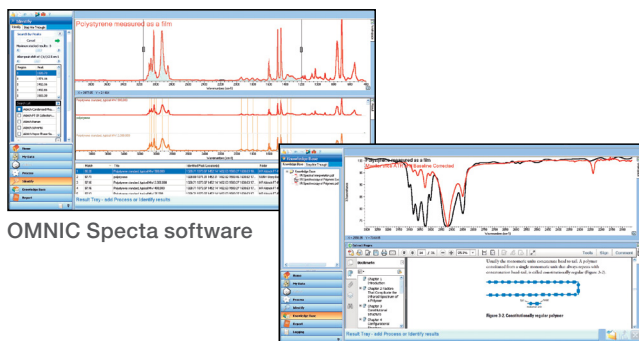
Polystyrene measured as a film

Result Tray - add Process or Identify results

OMNIC Specta software

Polystyrene measured as a film

Result Tray - add Process or Identify results

Figure 3-2. Constitutionally regular polymer